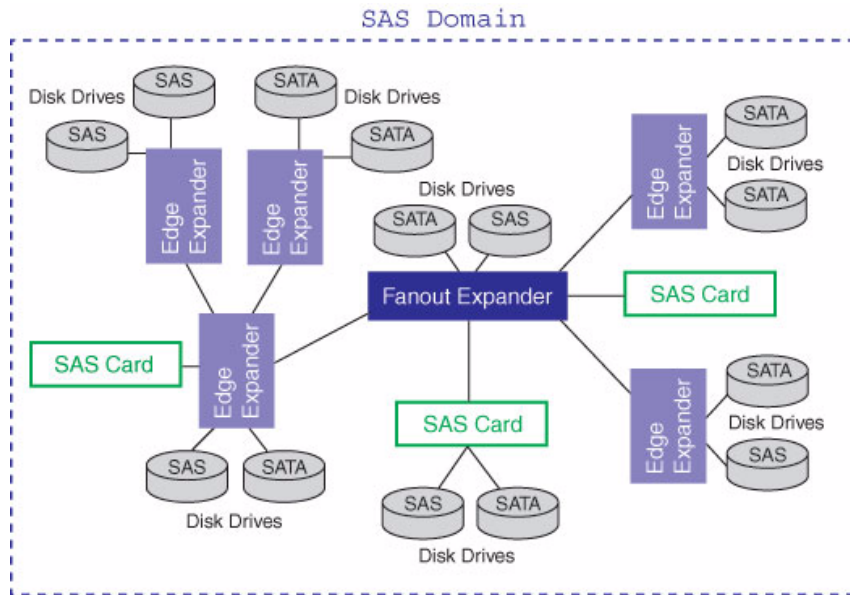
SAS Domain

Disk Drives
SAS
SAS
Edge Expander

SATA
Disk Drives
SATA
Edge Expander

SATA
Disk Drives
SATA
Edge Expander

Disk Drives
SATA
SAS

Fanout Expander

SAS Card

SAS Card

Edge Expander

SAS
SATA
Disk Drives

SAS Card

SAS
SATA
Disk Drives

Edge Expander
SATA
Disk Drives
SAS